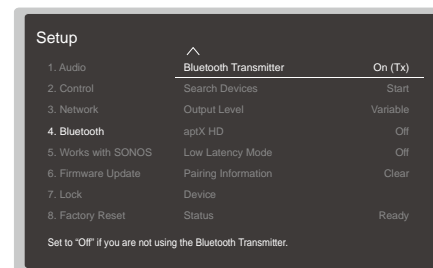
Setup

1. Audio
2. Control
3. Network
4. Bluetooth
5. Works with SONOS
6. Firmware Update
7. Lock
8. Factory Reset

| | |
|---|---|
| Bluetooth Transmitter | On (Tx) |
| Search Devices | Start |
| Output Level | Variable |
| aptX HD | Off |
| Low Latency Mode | Off |
| Pairing Information | Clear |
| Device | |
| Status | Ready |

Set to "Off" if you are not using the Bluetooth Transmitter.